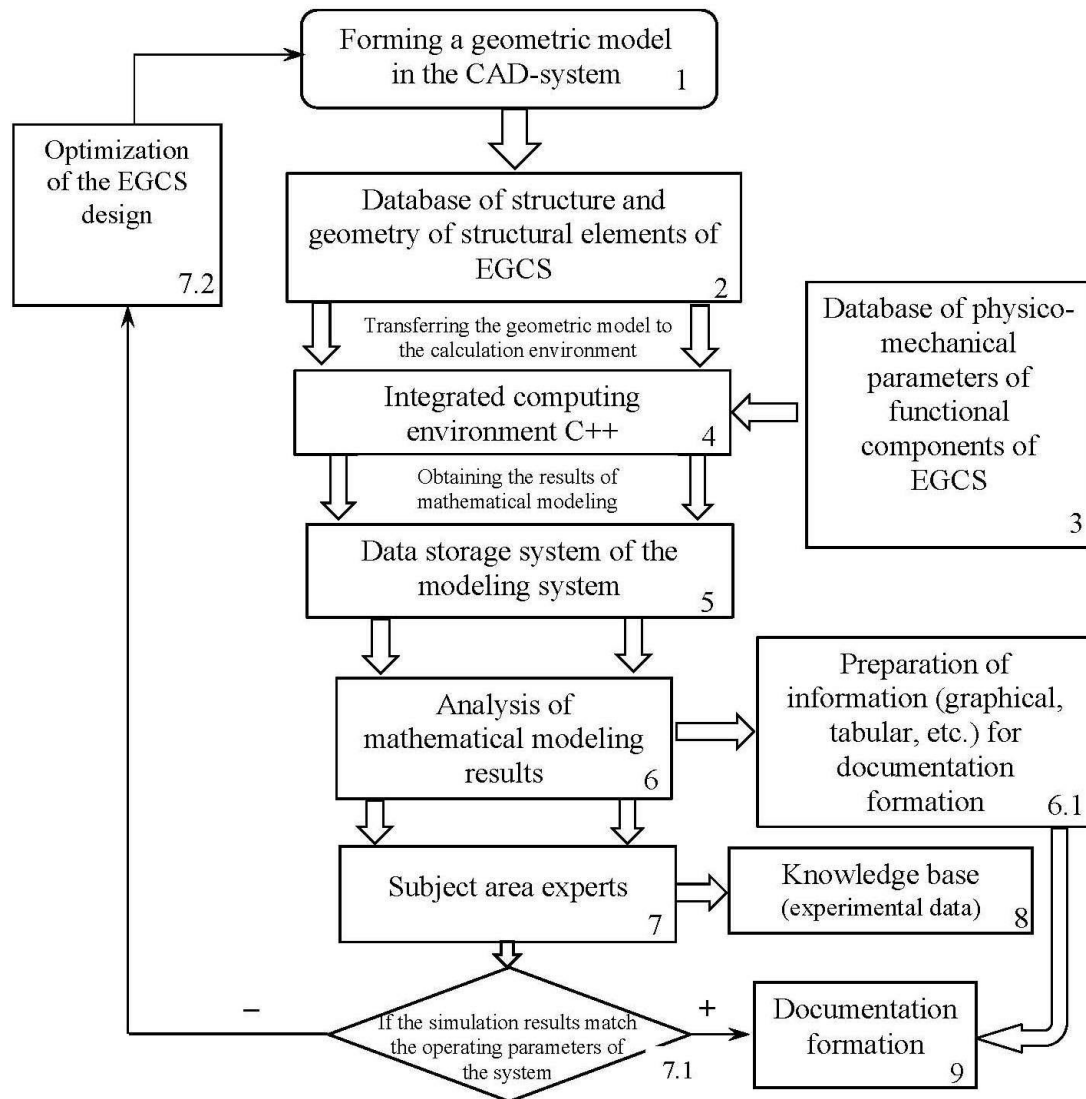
Forming a geometric model in the CAD-system 1

Optimization of the EGCS design 7.2

Database of structure and geometry of structural elements of EGCS 2

Transferring the geometric model to the calculation environment

Database of physico-mechanical parameters of functional components of EGCS 3

Integrated computing environment C++ 4

Obtaining the results of mathematical modeling

Data storage system of the modeling system 5

Analysis of mathematical modeling results 6

Preparation of information (graphical, tabular, etc.) for documentation formation 6.1

Subject area experts 7

Knowledge base (experimental data) 8

–

If the simulation results match the operating parameters of the system 7.1

+

Documentation formation 9